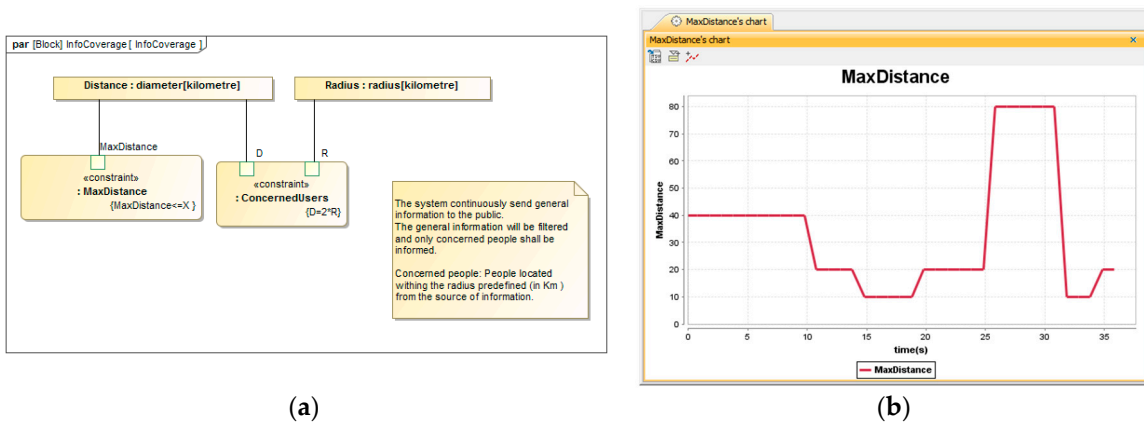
par [Block] InfoCoverage [ InfoCoverage ]

Distance : diameter[kilometre]

Radius : radius[kilometre]

MaxDistance

D

R

«constraint»
: MaxDistance
{MaxDistance<=X }

«constraint»
: ConcernedUsers
{D=2*R}

The system continuously send general information to the public.
The general information will be filtered and only concerned people shall be informed.

Concerned people: People located withing the radius predefined (in Km ) from the source of information.

(a)

MaxDistance's chart

MaxDistance's chart

MaxDistance

MaxDistance

0
10
20
30
40
50
60
70
80

0
5
10
15
20
25
30
35

time(s)

MaxDistance

(b)